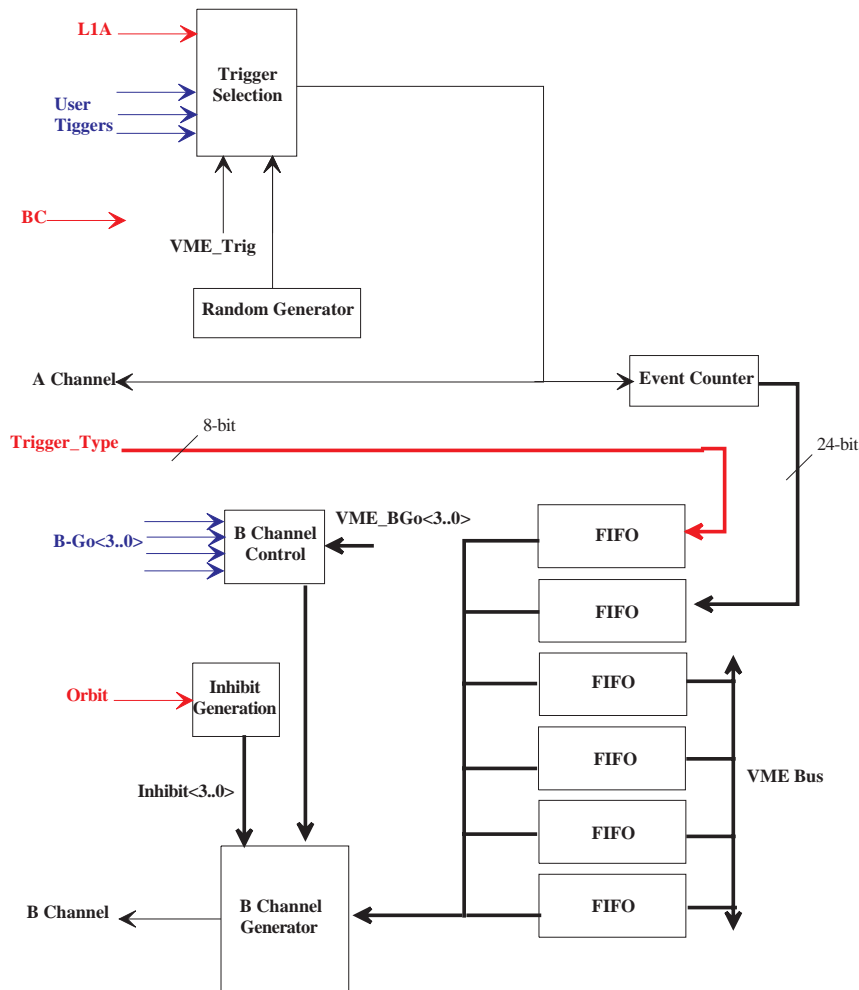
L1A

User
Tiggers

Trigger
Selection

BC

VME_Trig

Random Generator

A Channel

Event Counter

8-bit

Trigger_Type

24-bit

B-Go<3..0>

B Channel
Control

VME_BGo<3..0>

FIFO

FIFO

FIFO

FIFO

FIFO

FIFO

Orbit

Inhibit
Generation

VME Bus

Inhibit<3..0>

B Channel

B Channel
Generator